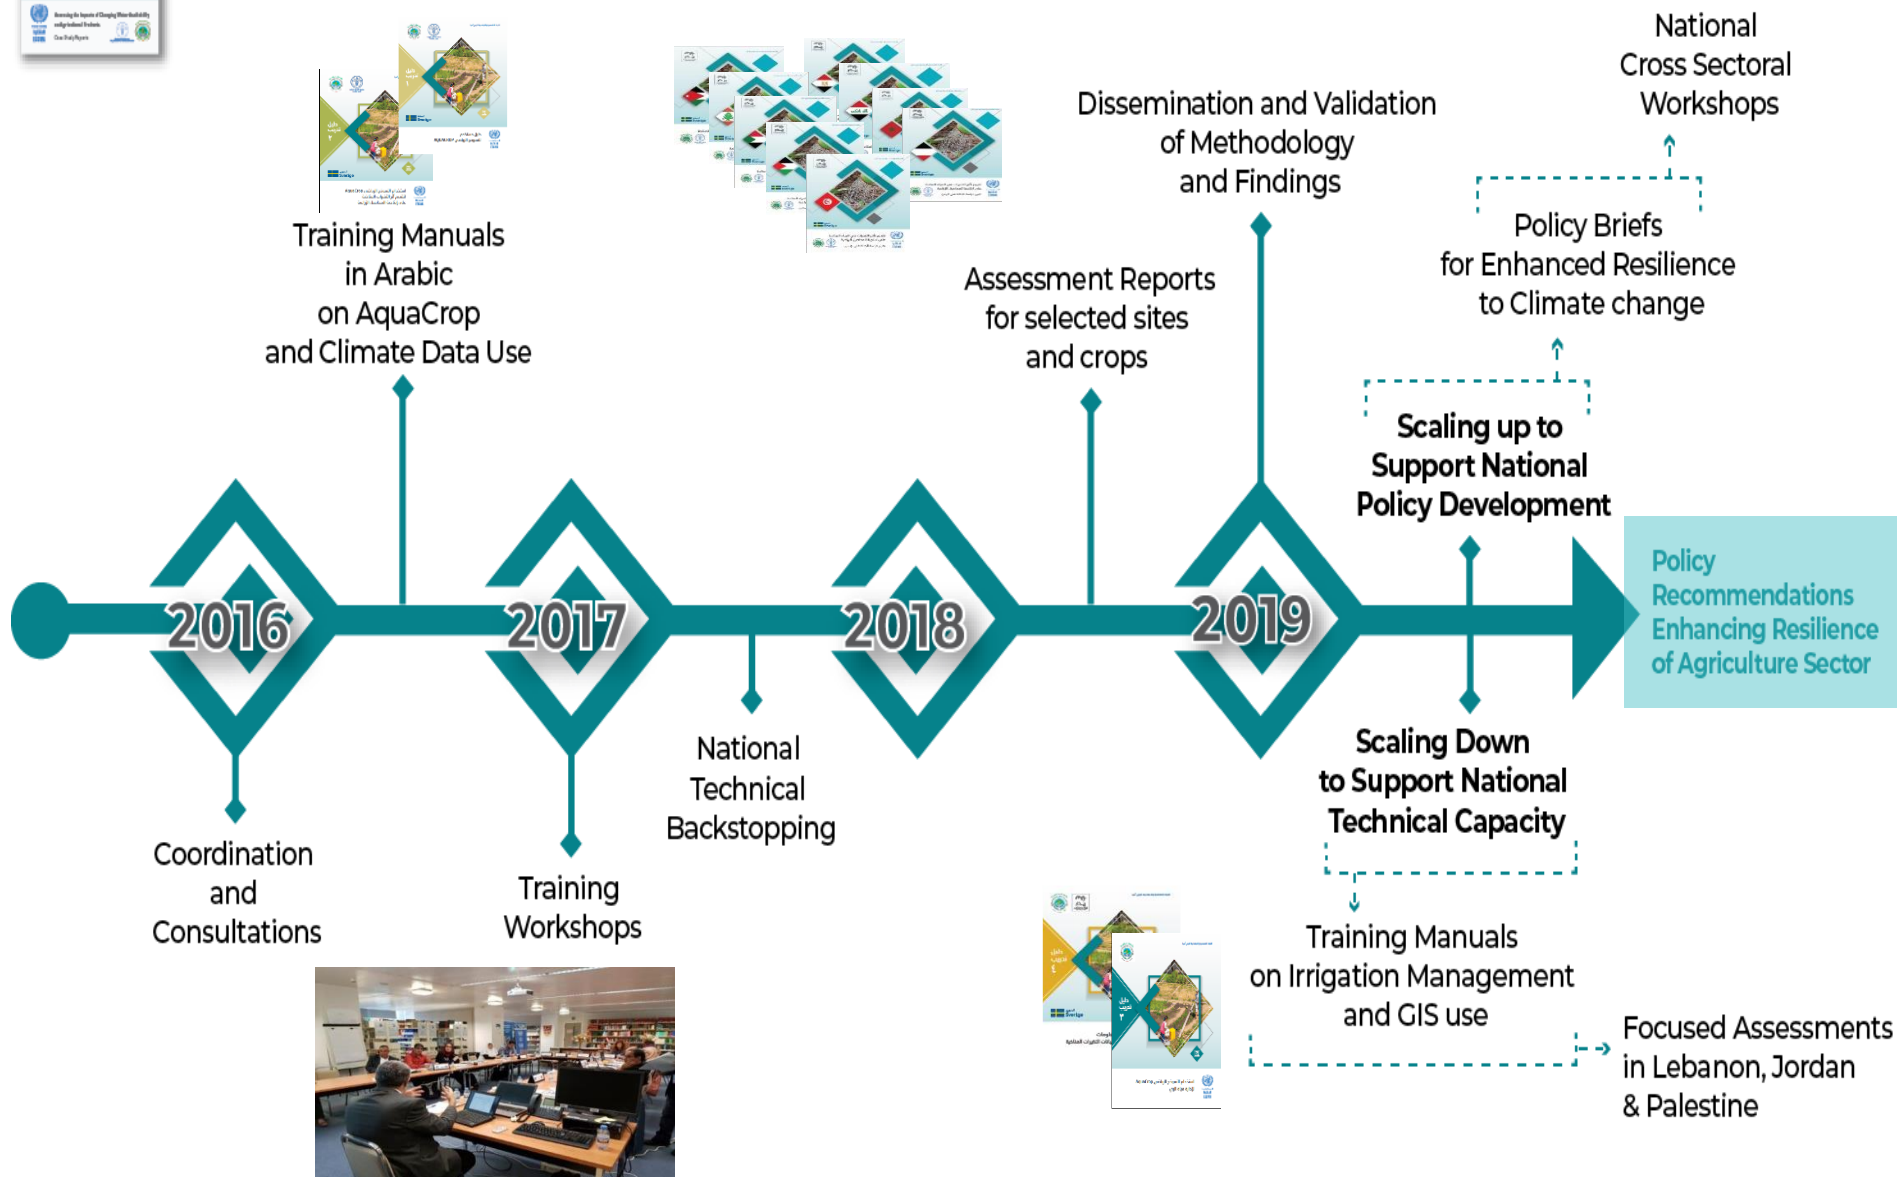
Training Manuals in Arabic on AquaCrop and Climate Data Use

Assessment Reports for selected sites and crops

Dissemination and Validation of Methodology and Findings

National Cross Sectoral Workshops

Policy Briefs for Enhanced Resilience to Climate change

Scaling up to Support National Policy Development

2016

2017

2018

2019

Policy Recommendations Enhancing Resilience of Agriculture Sector

Coordination and Consultations

Training Workshops

National Technical Backstopping

Scaling Down to Support National Technical Capacity

Training Manuals on Irrigation Management and GIS use

Focused Assessments in Lebanon, Jordan & Palestine